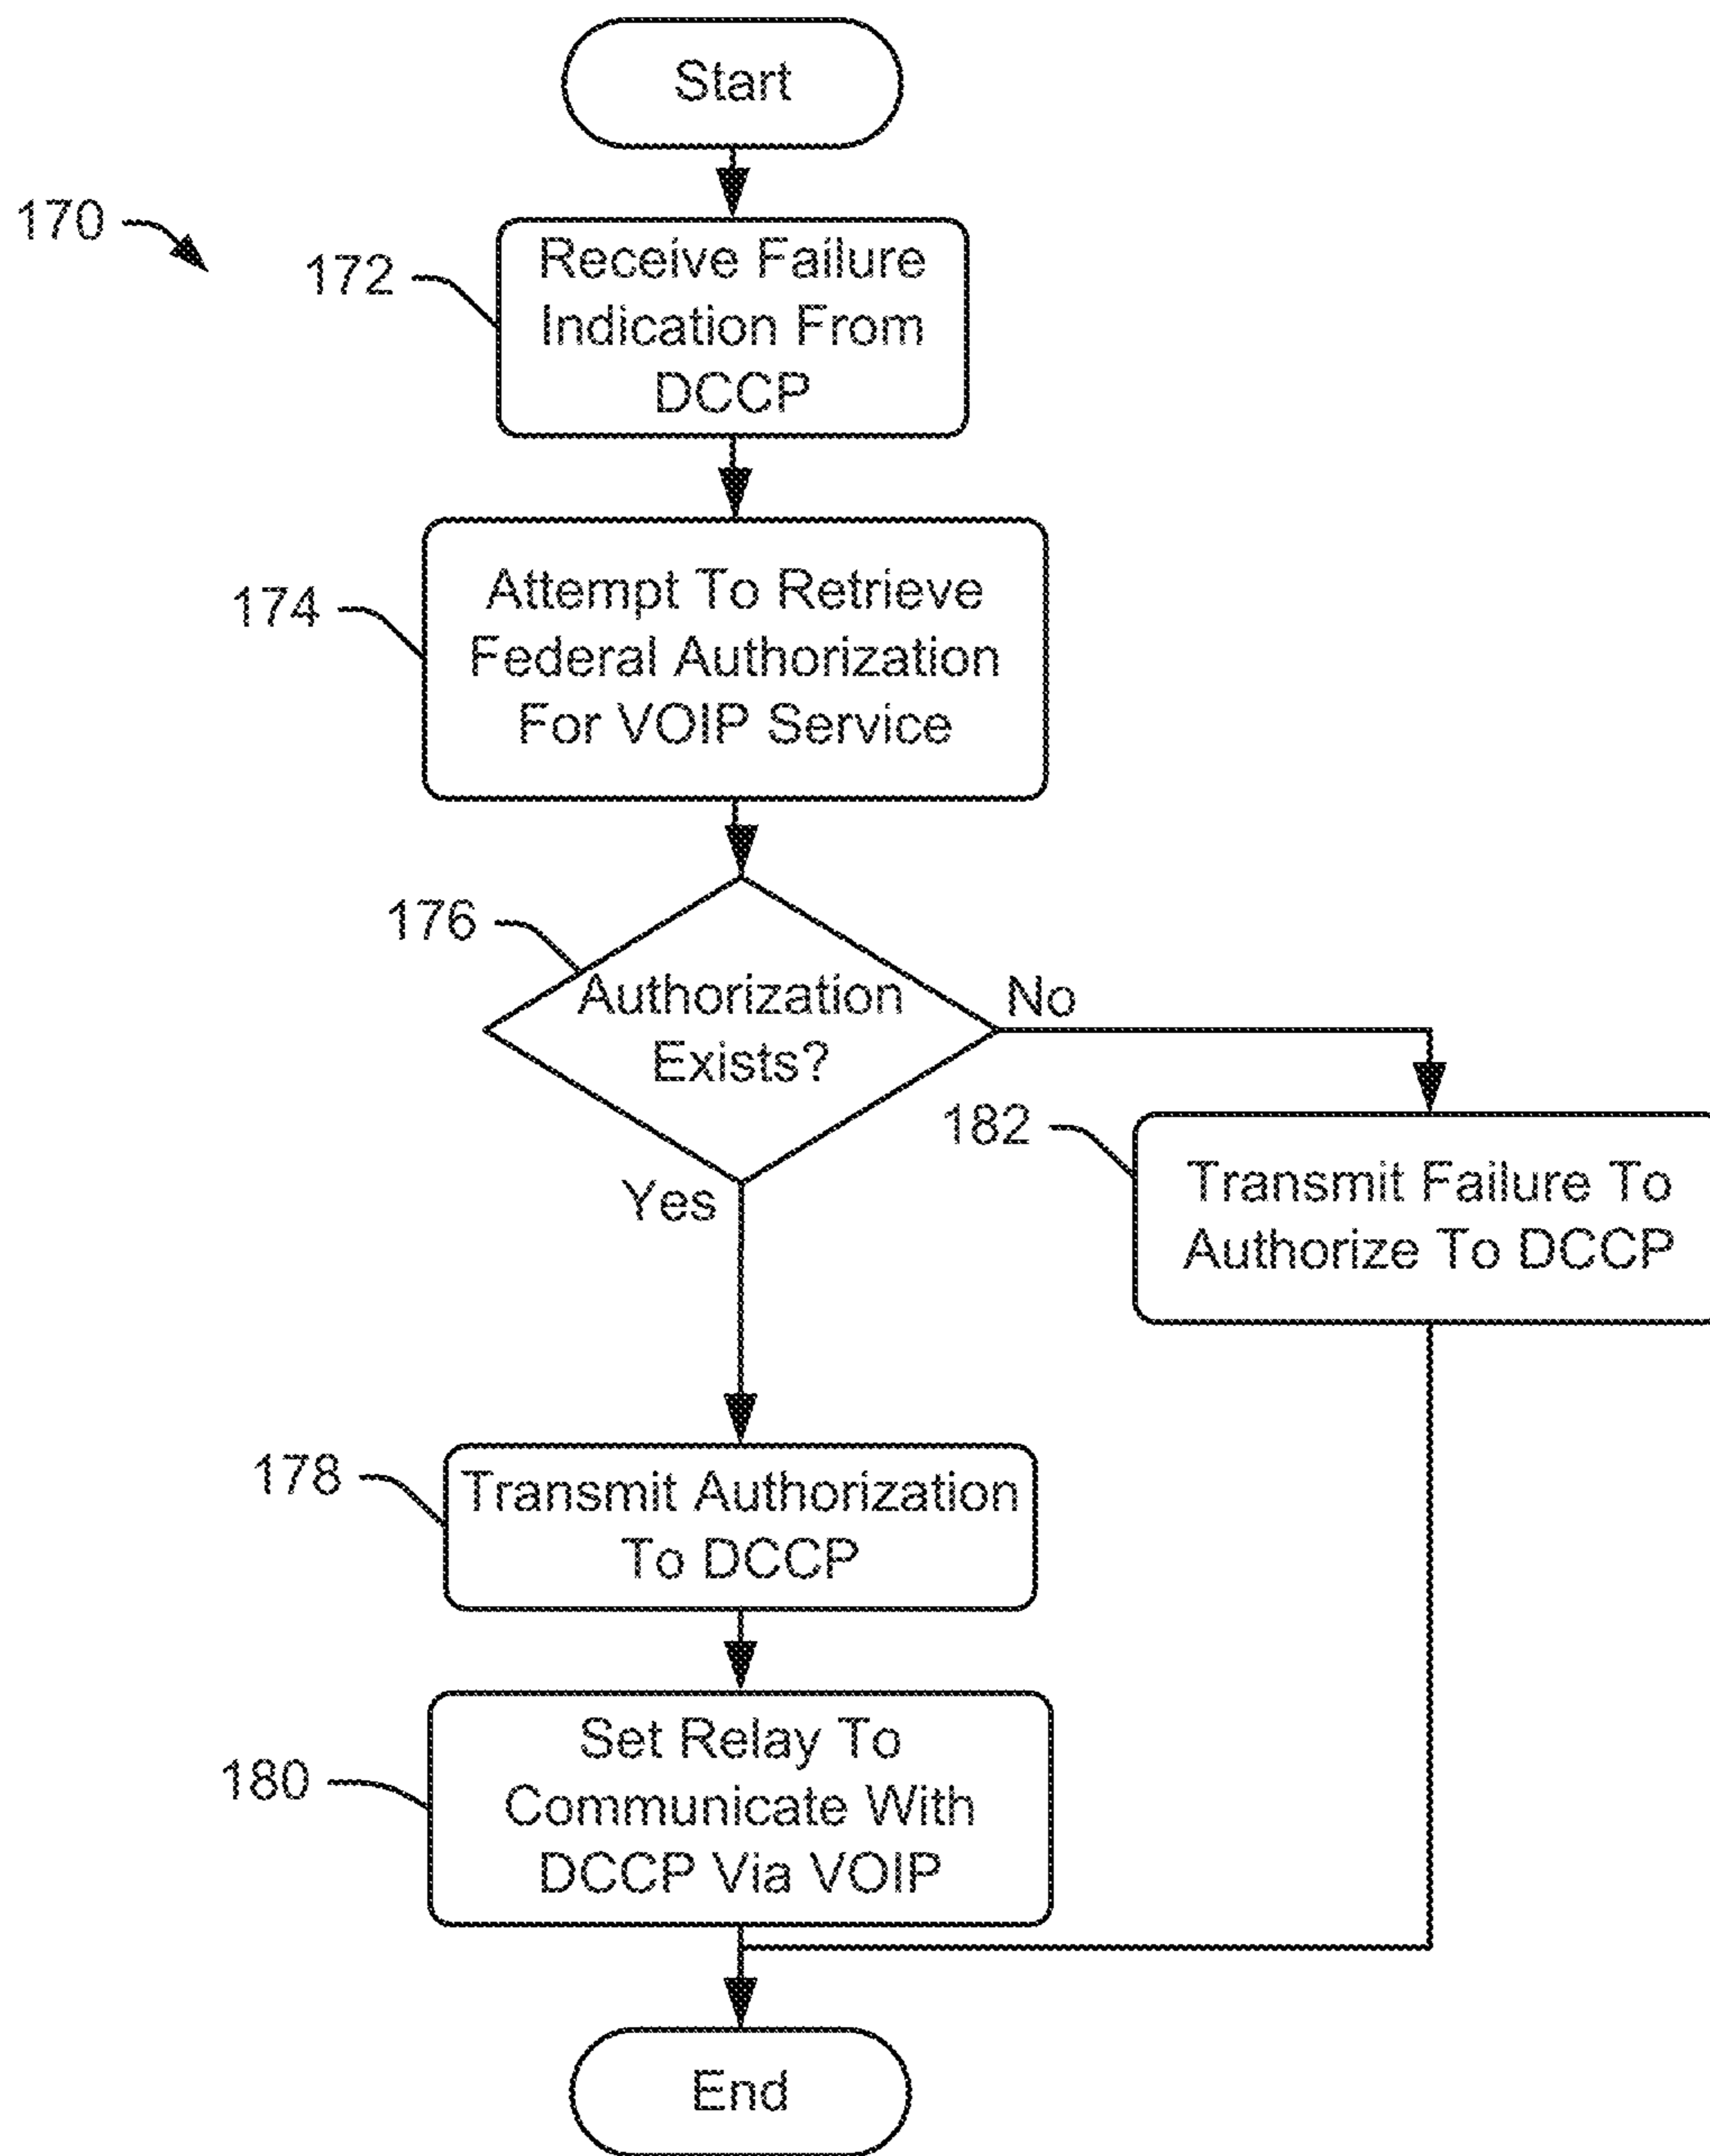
Start

170

172

Receive Failure Indication From DCCP

174

Attempt To Retrieve Federal Authorization For VOIP Service

176

Authorization Exists?

No

Yes

182

Transmit Failure To Authorize To DCCP

178

Transmit Authorization To DCCP

180

Set Relay To Communicate With DCCP Via VOIP

End